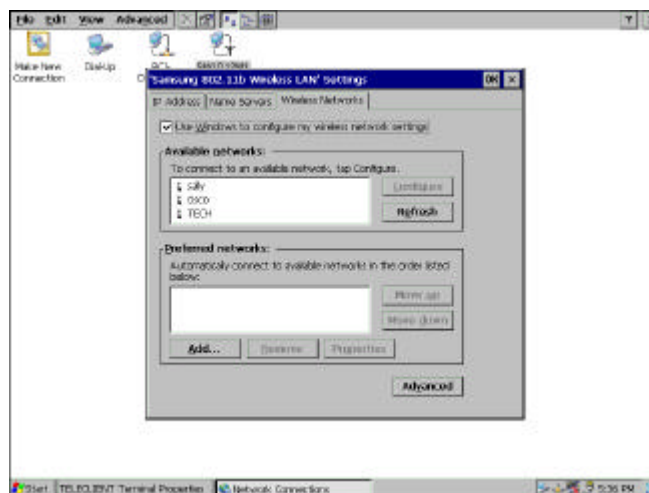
File Edit View Advanced

Make New Connection

Dial-Up

ACL

Samsung 802.11b Wireless LAN Settings

OK

IP Address | Name Servers | Wireless Networks

Use Windows to configure my wireless network settings

Available networks:

To connect to an available network, tap Configure.

sally

cisco

TECH

Configure

Refresh

Preferred networks:

Automatically connect to available networks in the order listed below:

Move up

Move down

Add...

Remove

Properties

Advanced

Start

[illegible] Terminal Properties

Network Connections

5:36 PM